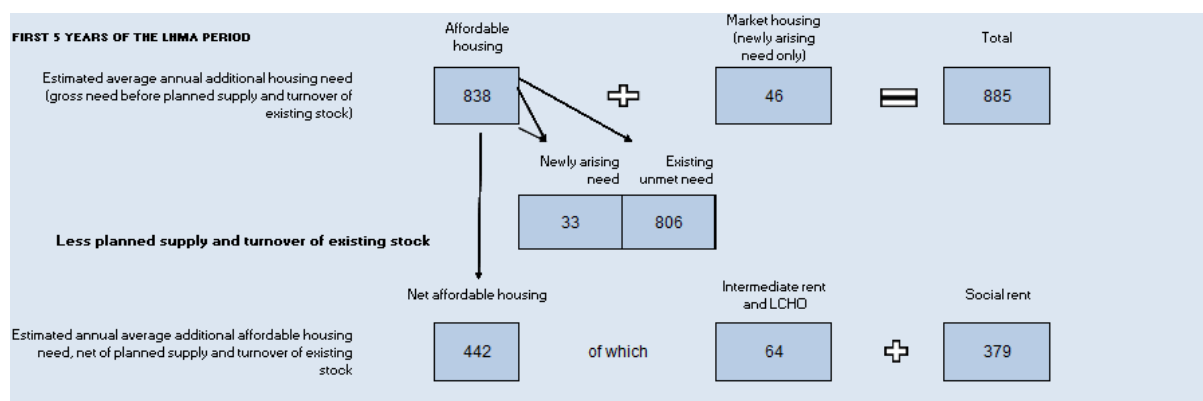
FIRST 5 YEARS OF THE LHMA PERIOD

Affordable housing

Market housing (newly arising need only)

Total

Estimated average annual additional housing need (gross need before planned supply and turnover of existing stock)

838

46

885

Newly arising need

Existing unmet need

33

806

Less planned supply and turnover of existing stock

Net affordable housing

Intermediate rent and LCHO

Social rent

Estimated annual average additional affordable housing need, net of planned supply and turnover of existing stock

442

of which

64

379